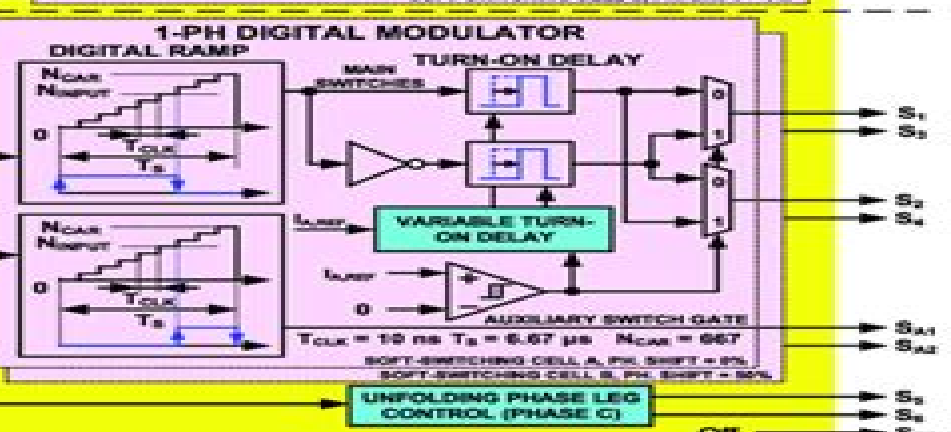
1-PH DIGITAL MODULATOR

DIGITAL RAMP

$N_{CAR}$

$N_{INPUT}$

0

$T_{CLK}$

$T_S$

TURN-ON DELAY

MAIN SWITCHES

0

1

0

1

$S_1$

$S_3$

$S_2$

$S_4$

$I_{LREF}$

VARIABLE TURN-ON DELAY

$N_{CAR}$

$N_{INPUT}$

0

$T_{CLK}$

$T_S$

$I_{LREF}$

0

AUXILIARY SWITCH GATE

$T_{CLK}$ = 10 ns $T_S$ = 6.67 µs $N_{CAR}$ = 667

SOFT-SWITCHING CELL A, PH. SHIFT = 0%

SOFT-SWITCHING CELL B, PH. SHIFT = 50%

$S_{A1}$

$S_{A2}$

UNFOLDING PHASE LEG CONTROL (PHASE C)

$S_5$

$S_6$

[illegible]